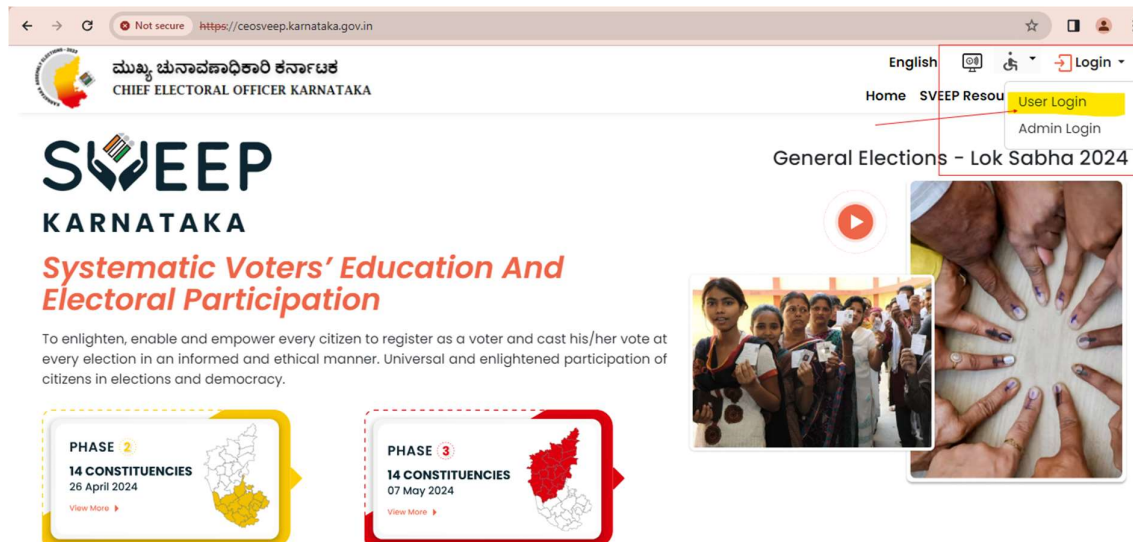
Not secure https://ceosveep.karnataka.gov.in

ಮುಖ್ಯ ಚುನಾವಣಾಧಿಕಾರಿ ಕರ್ನಾಟಕ
CHIEF ELECTORAL OFFICER KARNATAKA

English Login

Home SVEEP Resou

User Login
Admin Login

SVEEP
KARNATAKA

General Elections - Lok Sabha 2024

Systematic Voters' Education And Electoral Participation

To enlighten, enable and empower every citizen to register as a voter and cast his/her vote at every election in an informed and ethical manner. Universal and enlightened participation of citizens in elections and democracy.

PHASE 2
14 CONSTITUENCIES
26 April 2024
View More

PHASE 3
14 CONSTITUENCIES
07 May 2024
View More